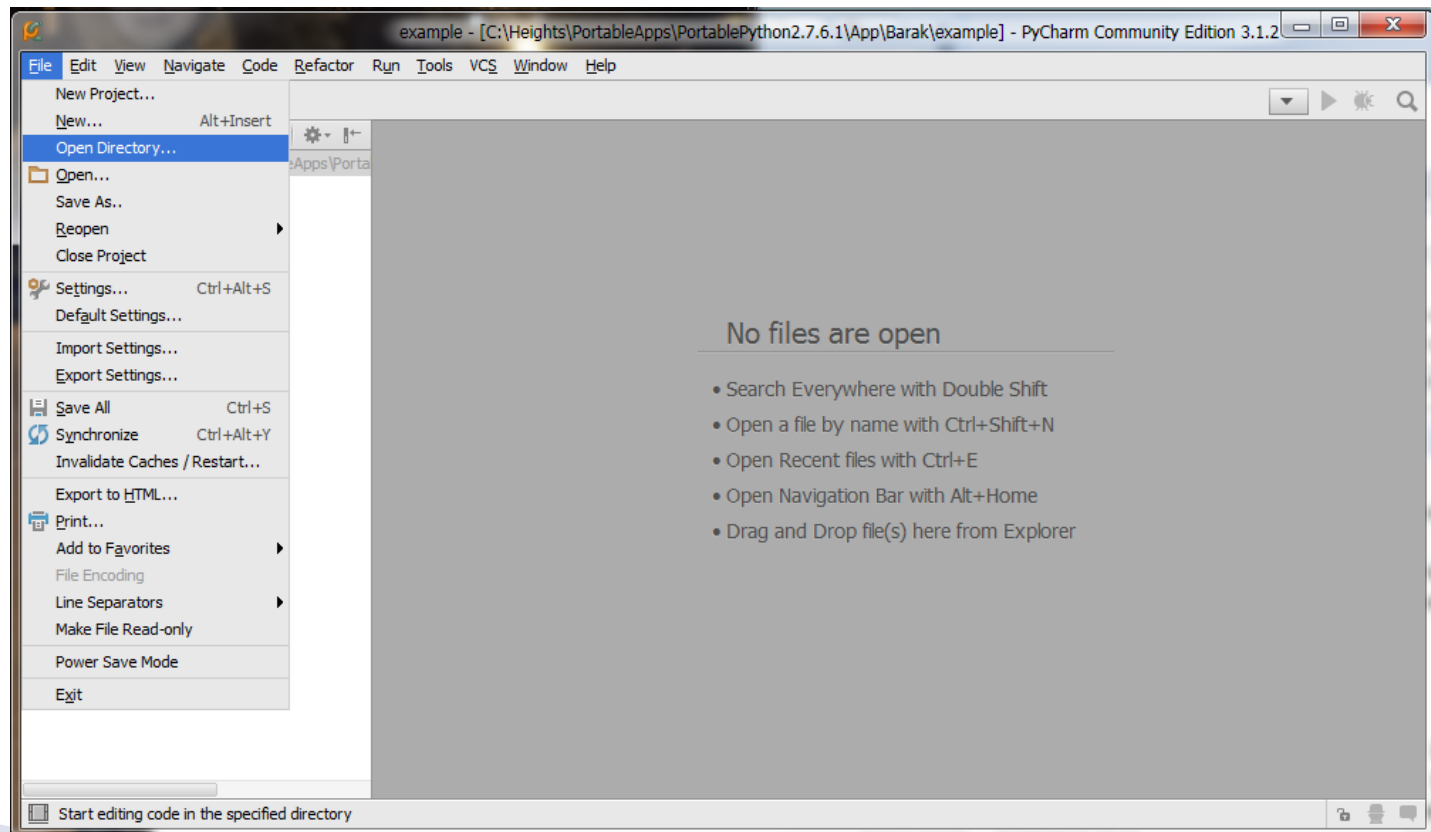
example - [C:\Heights\PortableApps\PortablePython2.7.6.1\App\Barak\example] - PyCharm Community Edition 3.1.2

File Edit View Navigate Code Refactor Run Tools VCS Window Help

New Project...
New... Alt+Insert
Open Directory...
Open...
Save As..
Reopen
Close Project
Settings... Ctrl+Alt+S
Default Settings...
Import Settings...
Export Settings...
Save All Ctrl+S
Synchronize Ctrl+Alt+Y
Invalidate Caches / Restart...
Export to HTML...
Print...
Add to Favorites
File Encoding
Line Separators
Make File Read-only
Power Save Mode
Exit

eApps\Porta

No files are open

• Search Everywhere with Double Shift
• Open a file by name with Ctrl+Shift+N
• Open Recent files with Ctrl+E
• Open Navigation Bar with Alt+Home
• Drag and Drop file(s) here from Explorer

Start editing code in the specified directory